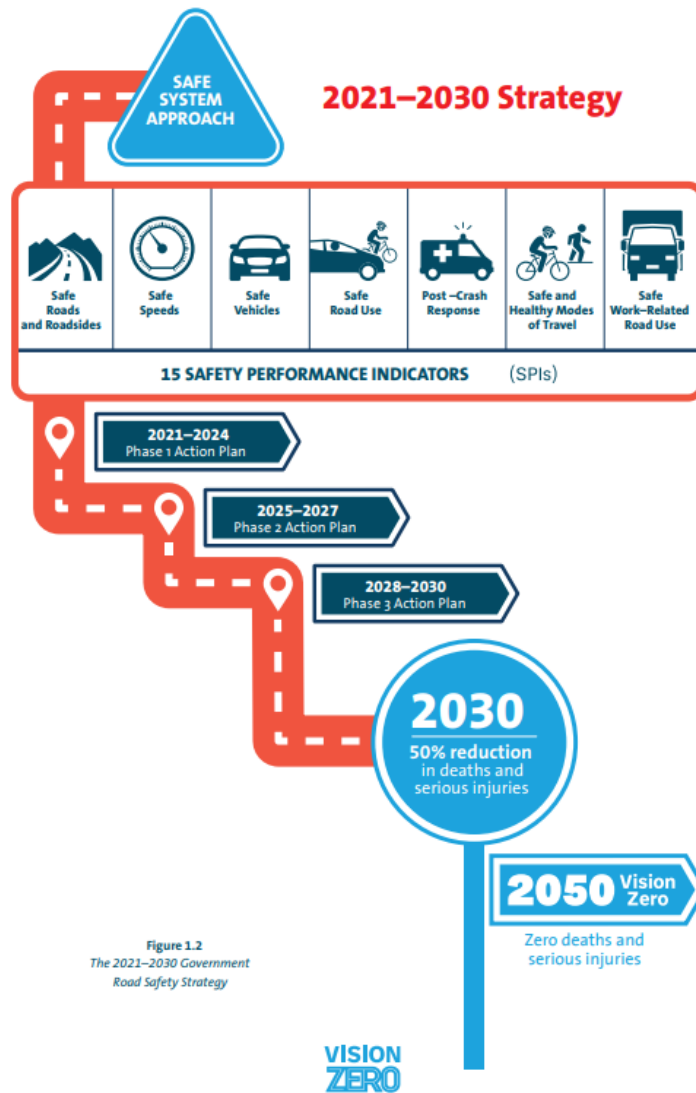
SAFE SYSTEM APPROACH

2021–2030 Strategy

Safe Roads and Roadsides

Safe Speeds

Safe Vehicles

Safe Road Use

Post –Crash Response

Safe and Healthy Modes of Travel

Safe Work–Related Road Use

15 SAFETY PERFORMANCE INDICATORS (SPIs)

2021–2024
Phase 1 Action Plan

2025–2027
Phase 2 Action Plan

2028–2030
Phase 3 Action Plan

2030
50% reduction in deaths and serious injuries

2050 Vision Zero
Zero deaths and serious injuries

Figure 1.2
The 2021–2030 Government Road Safety Strategy

VISION ZERO